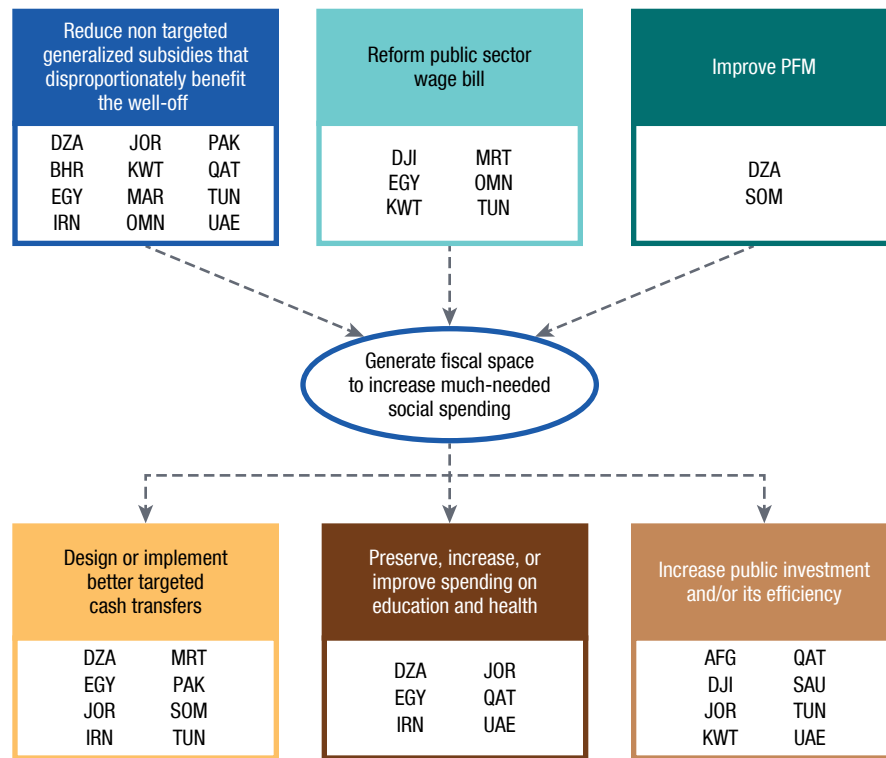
Reduce non targeted generalized subsidies that disproportionately benefit the well-off

DZA JOR PAK
BHR KWT QAT
EGY MAR TUN
IRN OMN UAE

Reform public sector wage bill

DJI MRT
EGY OMN
KWT TUN

Improve PFM

DZA
SOM

Generate fiscal space to increase much-needed social spending

Design or implement better targeted cash transfers

DZA MRT
EGY PAK
JOR SOM
IRN TUN

Preserve, increase, or improve spending on education and health

DZA JOR
EGY QAT
IRN UAE

Increase public investment and/or its efficiency

AFG QAT
DJI SAU
JOR TUN
KWT UAE